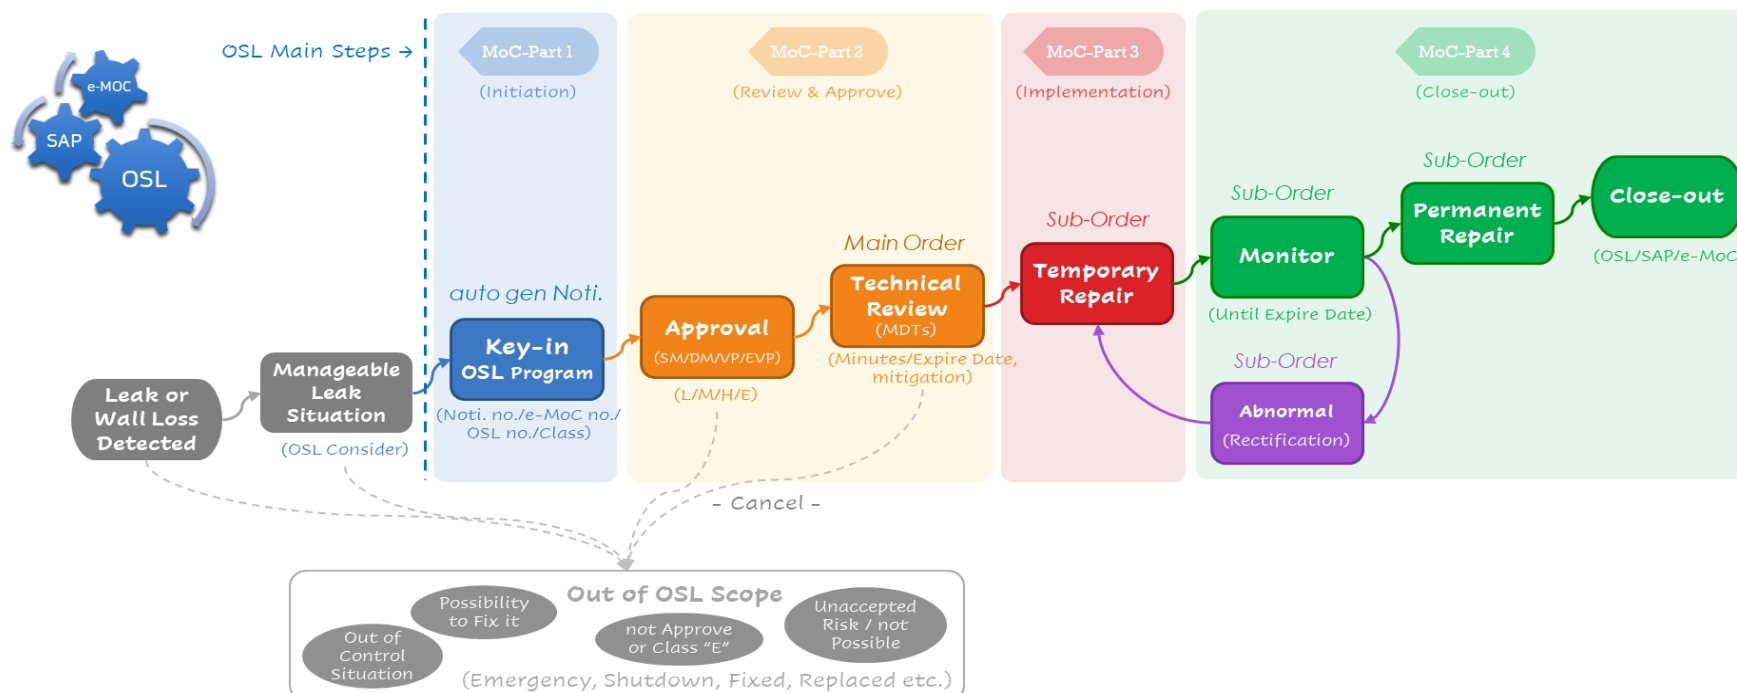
e-MOC
SAP
OSL

OSL Main Steps →

MoC-Part 1
(Initiation)

MoC-Part 2
(Review & Approve)

MoC-Part 3
(Implementation)

MoC-Part 4
(Close-out)

Leak or Wall Loss Detected

Manageable Leak Situation
(OSL Consider)

auto gen Noti.
Key-in OSL Program
(Noti. no./e-MoC no./ OSL no./Class)

Approval
(SM/DM/VP/EVP)
(L/M/H/E)

Main Order
Technical Review
(MDTs)
(Minutes/Expire Date, mitigation)

Sub-Order
Temporary Repair

Sub-Order
Monitor
(Until Expire Date)

Sub-Order
Permanent Repair

Close-out
(OSL/SAP/e-MoC

Sub-Order
Abnormal
(Rectification)

- Cancel -

Out of OSL Scope
Possibility to Fix it
Out of Control Situation
not Approve or Class "E"
Unaccepted Risk / not Possible
(Emergency, Shutdown, Fixed, Replaced etc.)